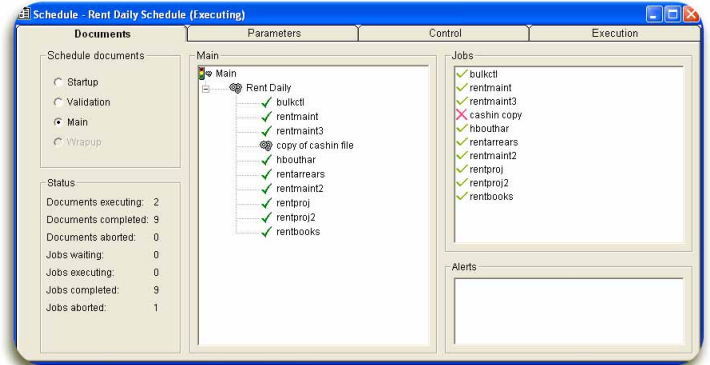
Schedule - Rent Daily Schedule (Executing)

Documents | Parameters | Control | Execution

Schedule documents
Startup
Validation
Main
Wrapup

Status
Documents executing: 2
Documents completed: 9
Documents aborted: 0
Jobs waiting: 0
Jobs executing: 0
Jobs completed: 9
Jobs aborted: 1

Main
Main
Rent Daily
bulkctl
rentmaint
rentmaint3
copy of cashin file
hbouthar
rentarrears
rentmaint2
rentproj
rentproj2
rentbooks

Jobs
bulkctl
rentmaint
rentmaint3
cashin copy
hbouthar
rentarrears
rentmaint2
rentproj
rentproj2
rentbooks

Alerts